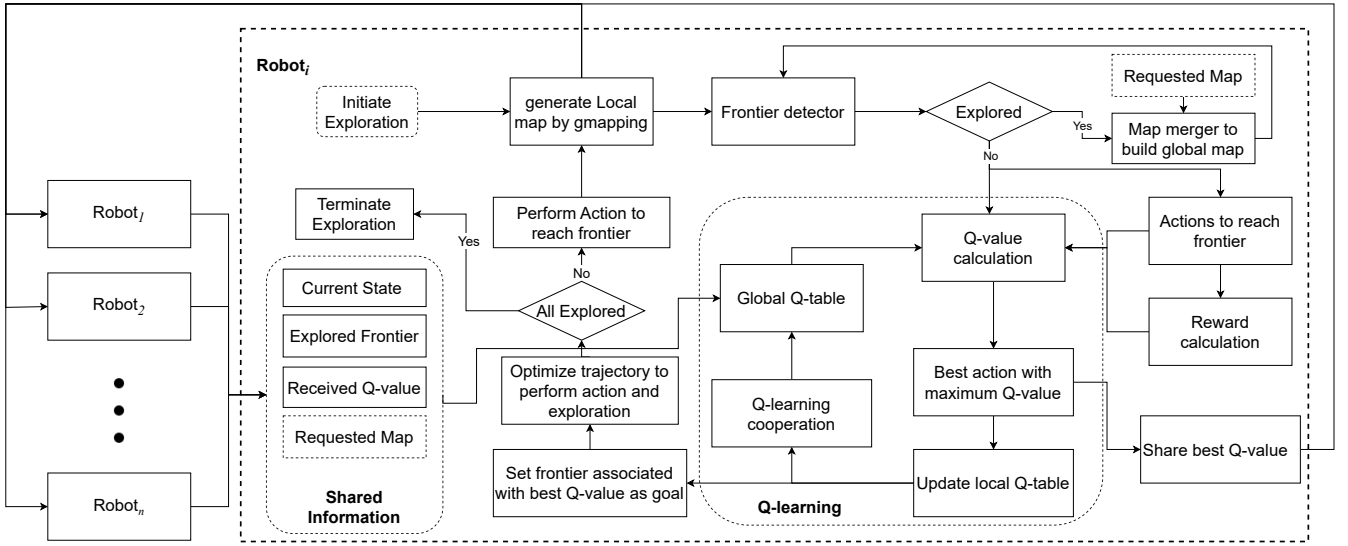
Robot$_i$

Initiate Exploration

generate Local map by gmapping

Frontier detector

Explored

Yes

No

Requested Map

Map merger to build global map

Robot$_1$

Robot$_2$

Robot$_n$

Terminate Exploration

Yes

Perform Action to reach frontier

No

All Explored

Current State

Explored Frontier

Received Q-value

Requested Map

Shared Information

Optimize trajectory to perform action and exploration

Set frontier associated with best Q-value as goal

Global Q-table

Q-learning cooperation

Q-value calculation

Best action with maximum Q-value

Update local Q-table

Q-learning

Actions to reach frontier

Reward calculation

Share best Q-value